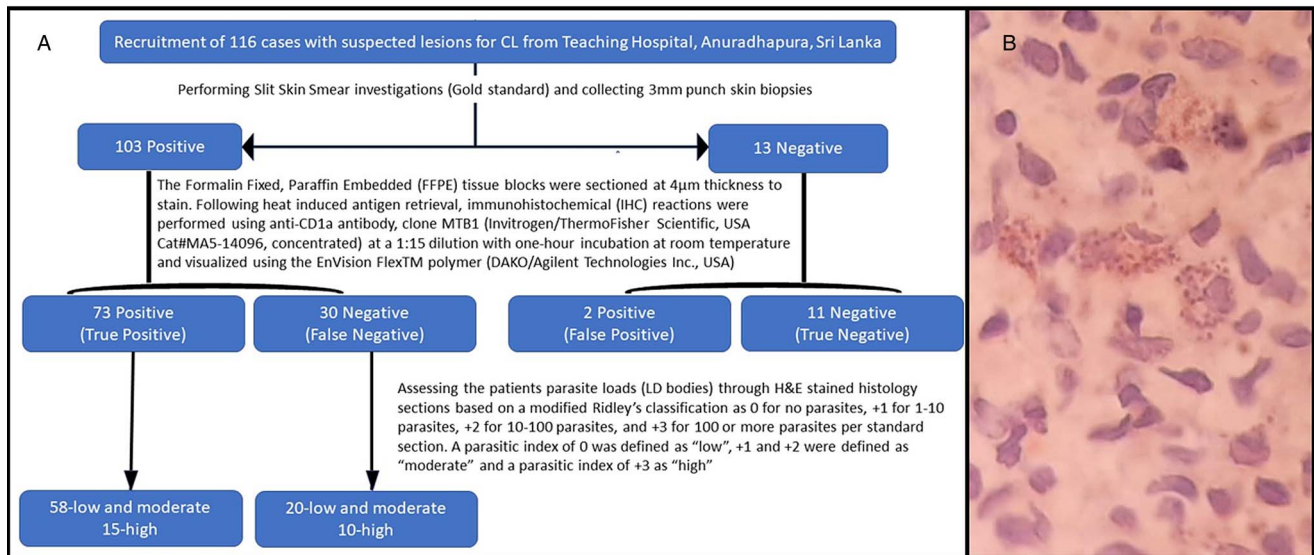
A

Recruitment of 116 cases with suspected lesions for CL from Teaching Hospital, Anuradhapura, Sri Lanka

Performing Slit Skin Smear investigations (Gold standard) and collecting 3mm punch skin biopsies

103 Positive

13 Negative

The Formalin Fixed, Paraffin Embedded (FFPE) tissue blocks were sectioned at 4µm thickness to stain. Following heat induced antigen retrieval, immunohistochemical (IHC) reactions were performed using anti-CD1a antibody, clone MTB1 (Invitrogen/ThermoFisher Scientific, USA Cat#MA5-14096, concentrated) at a 1:15 dilution with one-hour incubation at room temperature and visualized using the EnVision FlexTM polymer (DAKO/Agilent Technologies Inc., USA)

73 Positive (True Positive)

30 Negative (False Negative)

2 Positive (False Positive)

11 Negative (True Negative)

Assessing the patients parasite loads (LD bodies) through H&E stained histology sections based on a modified Ridley's classification as 0 for no parasites, +1 for 1-10 parasites, +2 for 10-100 parasites, and +3 for 100 or more parasites per standard section. A parasitic index of 0 was defined as "low", +1 and +2 were defined as "moderate" and a parasitic index of +3 as "high"

58-low and moderate
15-high

20-low and moderate
10-high

B